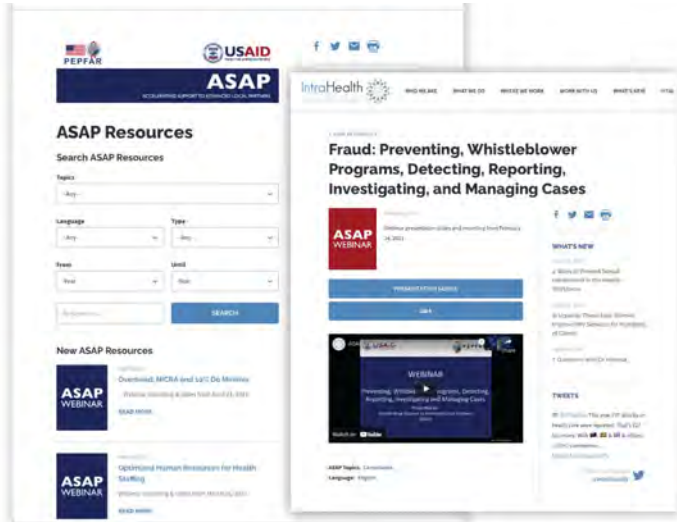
PEPFAR

USAID

ASAP

ACCELERATING SUPPORT TO ADVANCED LOCAL PARTNERS

ASAP Resources

Search ASAP Resources

Topics

- Any -

Language

- Any -

Type

- Any -

From

Year

Until

Year

Keywords

SEARCH

New ASAP Resources

ASAP WEBINAR

Overhead, NICRA and LoE: Do Minimis

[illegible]

READ MORE

ASAP WEBINAR

Optimized Human Resources for Health Staffing

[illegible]

READ MORE

IntraHealth

WHO WE ARE WHAT WE DO WHERE WE WORK WORK WITH US WHAT'S NEW VITAL

ASAP RESOURCES

Fraud: Preventing, Whistleblower Programs, Detecting, Reporting, Investigating, and Managing Cases

ASAP WEBINAR

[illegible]

Webinar presentation slides and recording from February 24, 2021

PRESENTATION SLIDES

Q&A

WEBINAR

Preventing, Whistleblower Programs, Detecting, Reporting, Investigating, and Managing Cases

Watch on YouTube

ASAP Topics: Compliance

Language: English

WHAT'S NEW

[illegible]

TWEETS

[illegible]